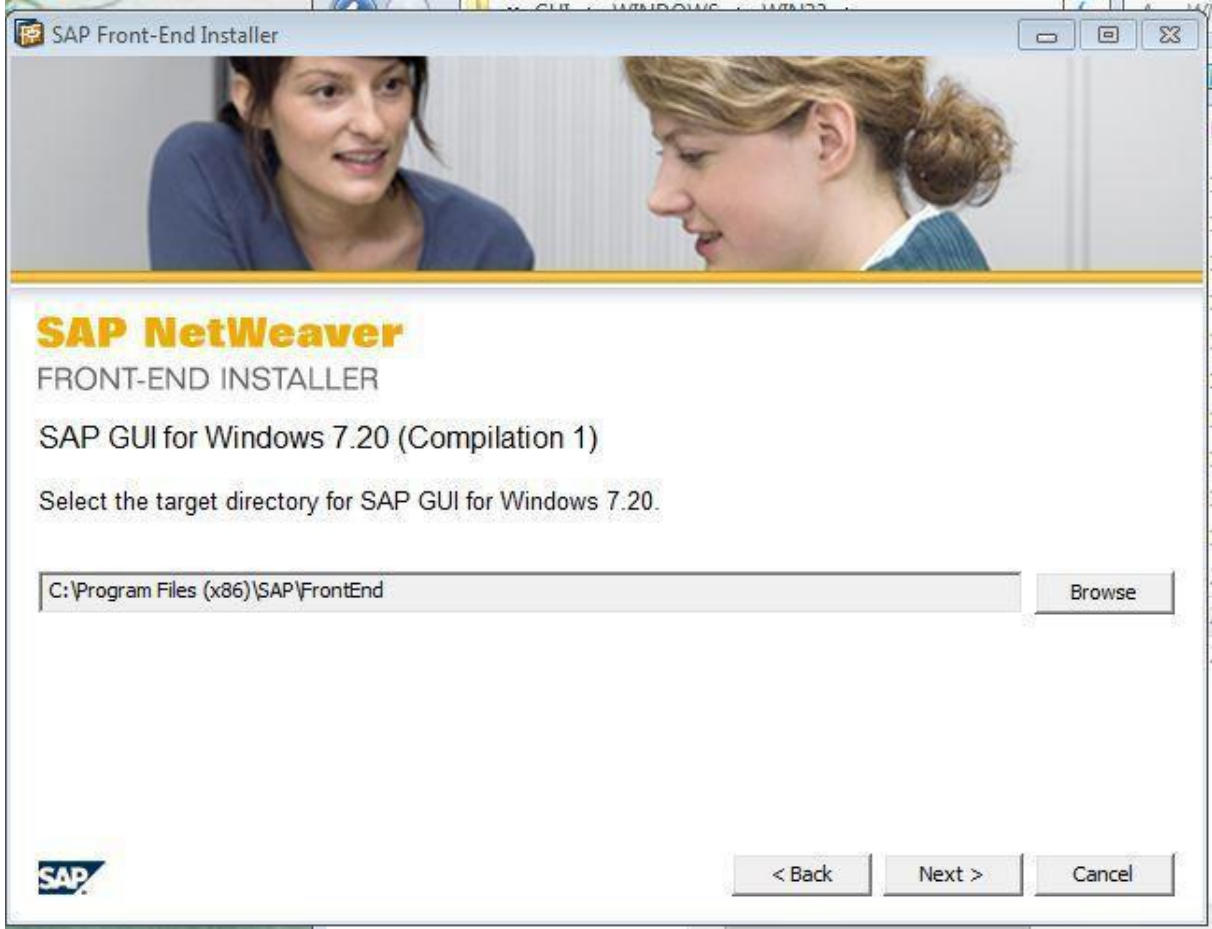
SAP Front-End Installer

SAP NetWeaver
FRONT-END INSTALLER

SAP GUI for Windows 7.20 (Compilation 1)

Select the target directory for SAP GUI for Windows 7.20.

C:\Program Files (x86)\SAP\FrontEnd

Browse

SAP

< Back

Next >

Cancel